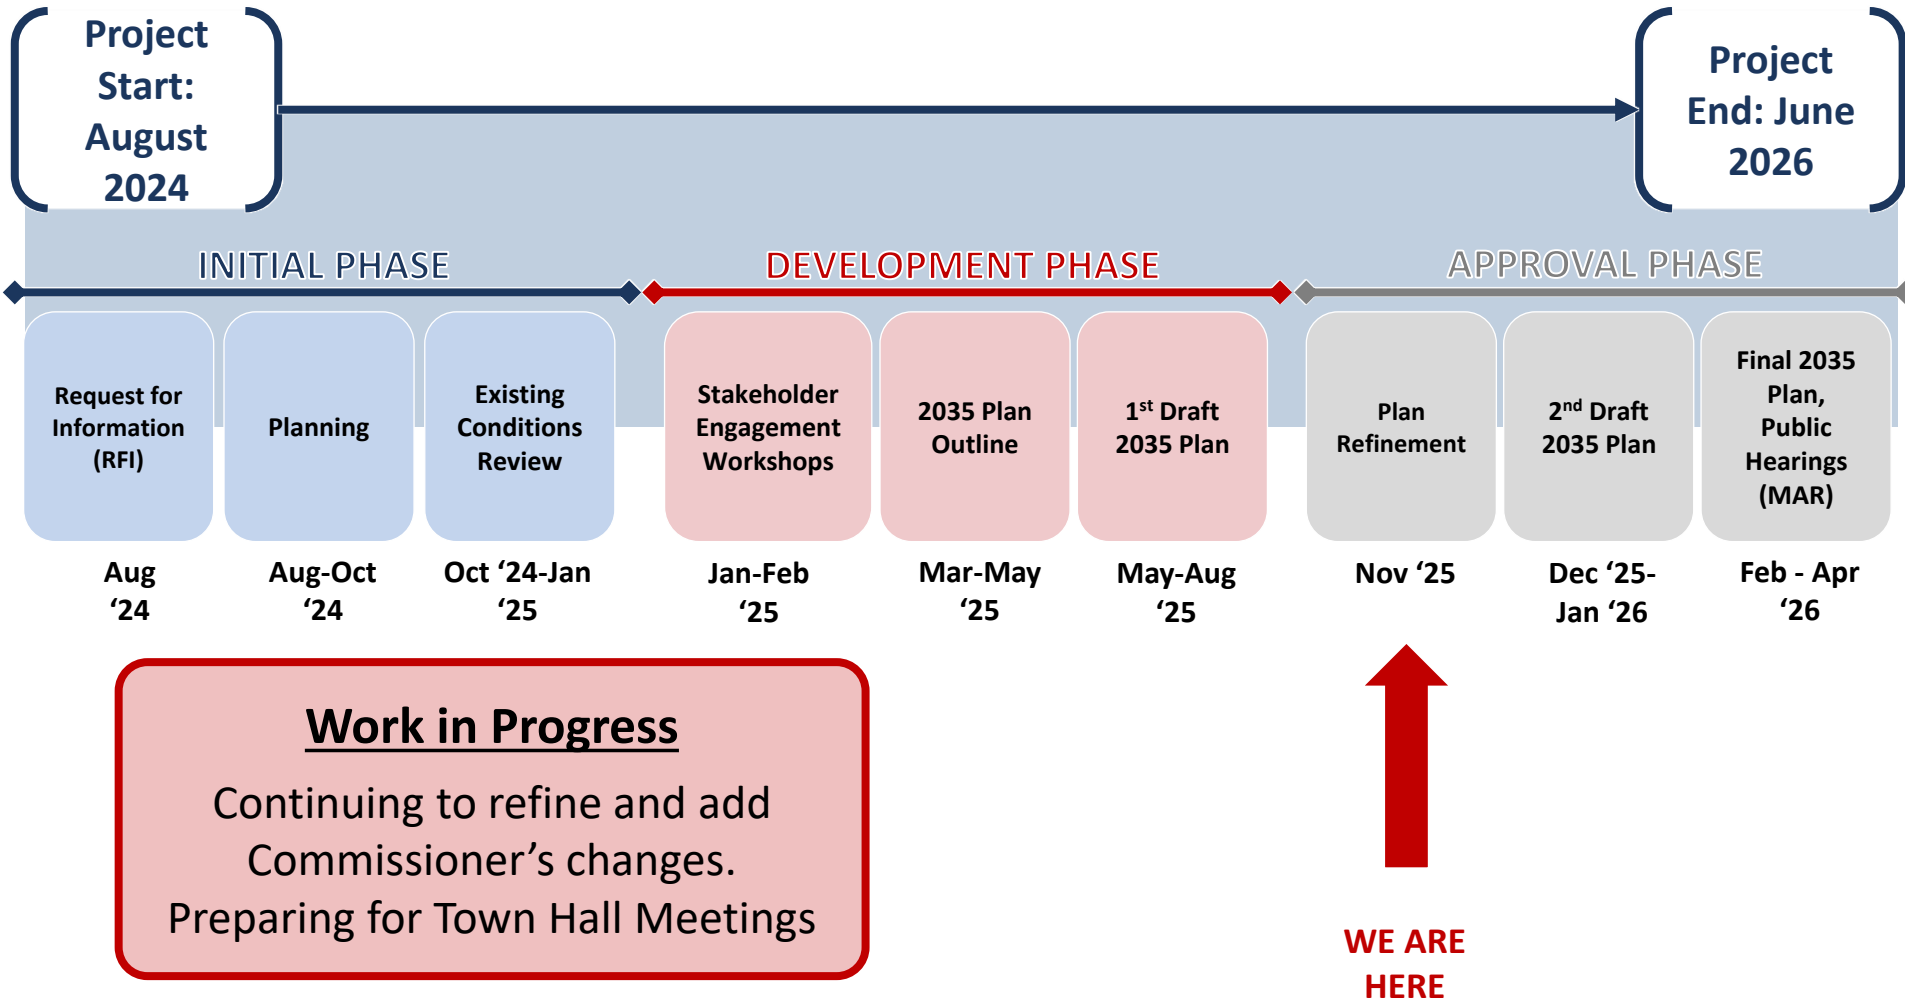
Project Start: August 2024

Project End: June 2026

INITIAL PHASE

DEVELOPMENT PHASE

APPROVAL PHASE

Request for Information (RFI)

Aug ‘24

Planning

Aug-Oct ‘24

Existing Conditions Review

Oct ‘24-Jan ‘25

Stakeholder Engagement Workshops

Jan-Feb ‘25

2035 Plan Outline

Mar-May ‘25

$1^{st}$ Draft 2035 Plan

May-Aug ‘25

Plan Refinement

Nov ‘25

$2^{nd}$ Draft 2035 Plan

Dec ‘25-Jan ‘26

Final 2035 Plan, Public Hearings (MAR)

Feb - Apr ‘26

Work in Progress

Continuing to refine and add Commissioner’s changes. Preparing for Town Hall Meetings

WE ARE HERE